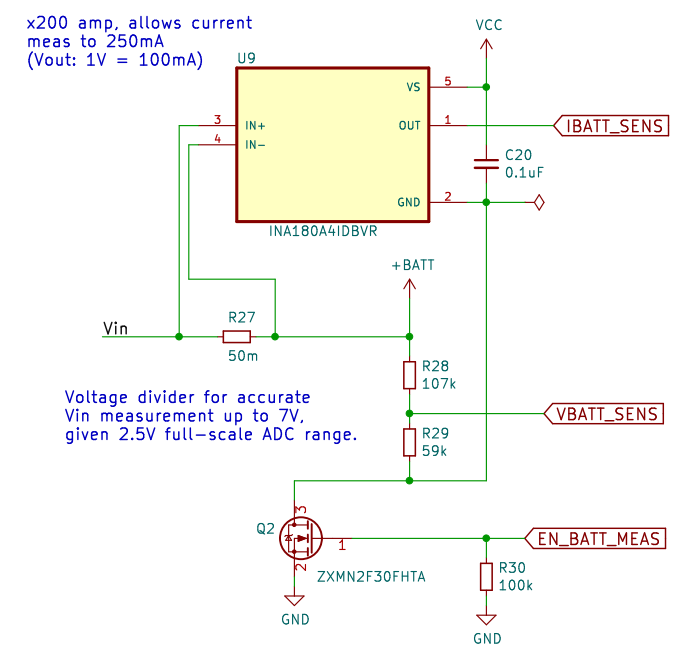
x200 amp, allows current meas to 250mA (Vout: 1V = 100mA)

U9

VCC

5

VS

3

IN+

OUT

1

IBATT_SENS

4

IN−

C20
0.1uF

GND

2

INA180A4IDBVR

+BATT

Vin

R27

50m

R28
107k

Voltage divider for accurate Vin measurement up to 7V, given 2.5V full-scale ADC range.

VBATT_SENS

R29
59k

3

Q2

1

EN_BATT_MEAS

2

ZXMN2F30FHTA

R30
100k

GND

GND